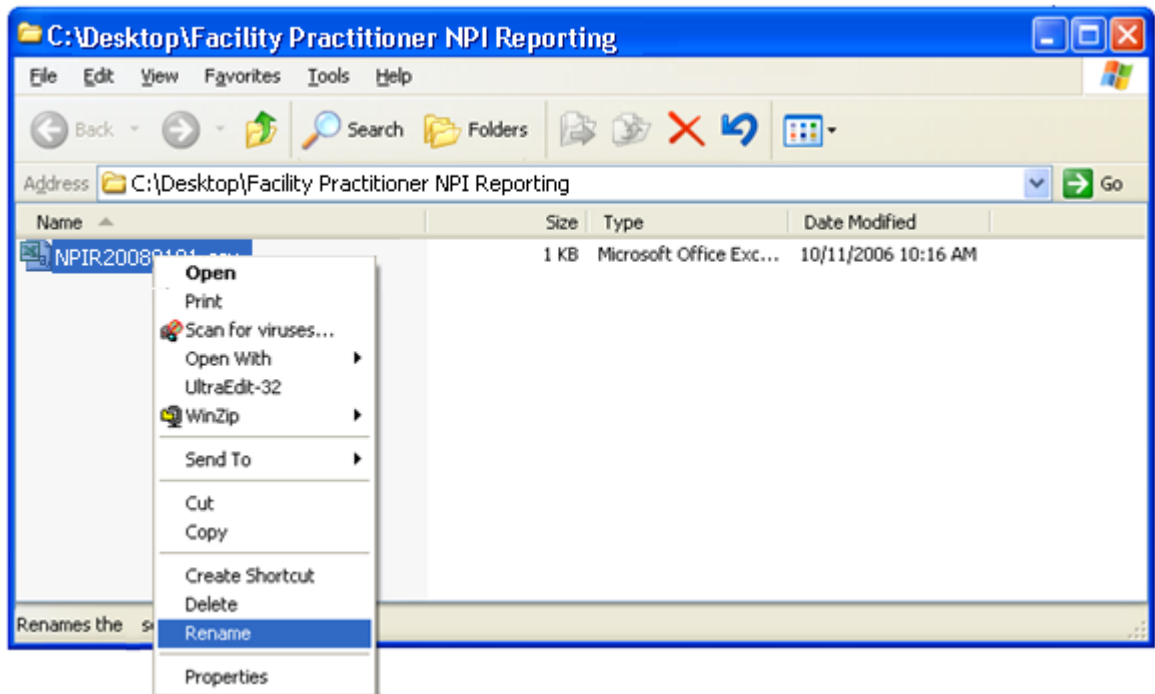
C:\Desktop\Facility Practitioner NPI Reporting

File Edit View Favorites Tools Help

Back Search Folders

Address C:\Desktop\Facility Practitioner NPI Reporting Go

| Name | Size | Type | Date Modified |
|---|---|---|---|
| NPIR2008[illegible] | 1 KB | Microsoft Office Exc... | 10/11/2006 10:16 AM |

Open
Print
Scan for viruses...
Open With
UltraEdit-32
WinZip
Send To
Cut
Copy
Create Shortcut
Delete
Rename
Properties

Renames the s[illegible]